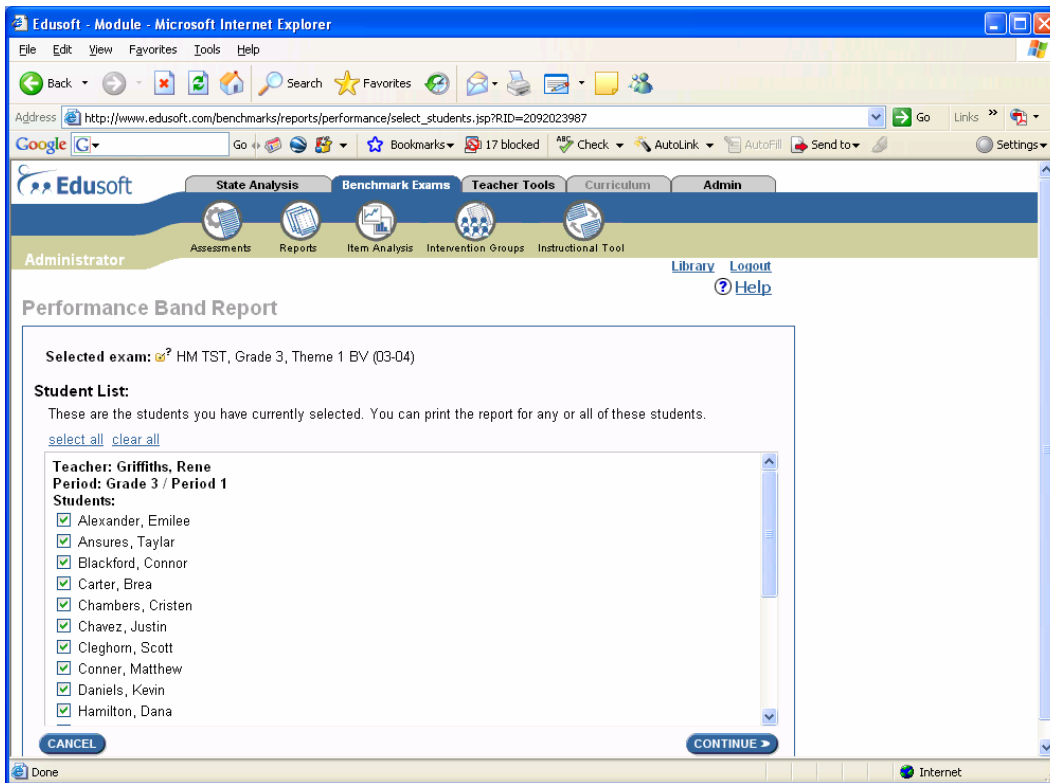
Edusoft - Module - Microsoft Internet Explorer

File Edit View Favorites Tools Help

Back Search Favorites

Address http://www.edusoft.com/benchmarks/reports/performance/select_students.jsp?RID=2092023987 Go Links

Google Go Bookmarks 17 blocked Check AutoLink AutoFill Send to Settings

Edusoft

State Analysis | Benchmark Exams | Teacher Tools | Curriculum | Admin

Assessments Reports Item Analysis Intervention Groups Instructional Tool

Administrator

Library Logout

Help

Performance Band Report

Selected exam: HM TST, Grade 3, Theme 1 BV (03-04)

Student List:

These are the students you have currently selected. You can print the report for any or all of these students.

select all clear all

Teacher: Griffiths, Rene
Period: Grade 3 / Period 1
Students:

Alexander, Emilee
Ansures, Taylar
Blackford, Connor
Carter, Brea
Chambers, Cristen
Chavez, Justin
Cleghorn, Scott
Conner, Matthew
Daniels, Kevin
Hamilton, Dana

CANCEL

CONTINUE

Done

Internet